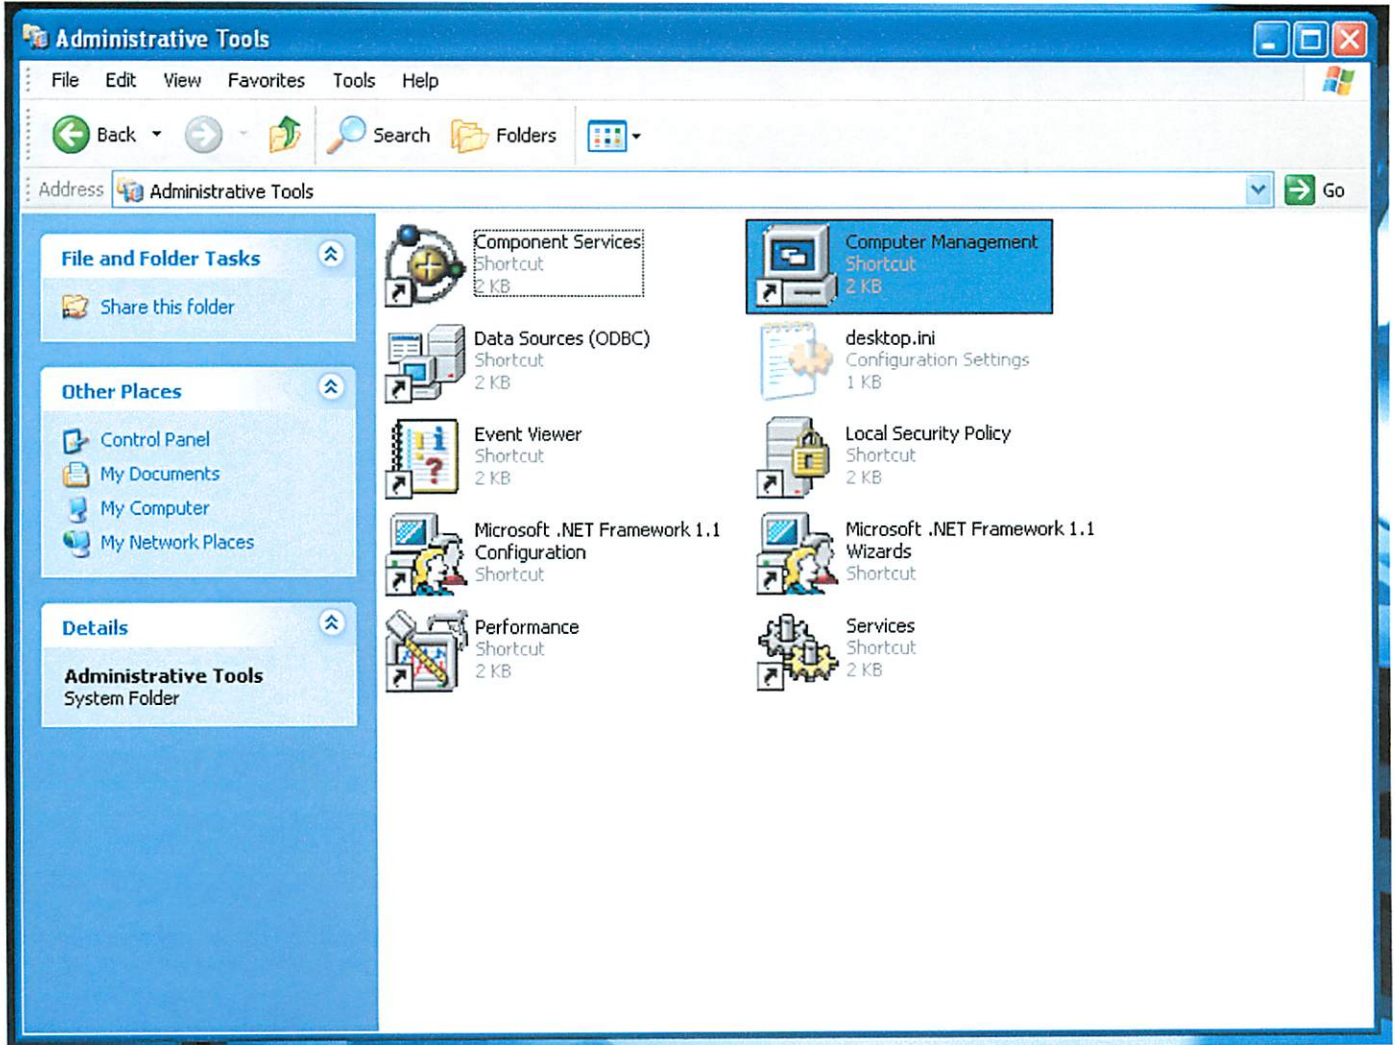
Administrative Tools

File Edit View Favorites Tools Help

Back Search Folders

Address Administrative Tools Go

File and Folder Tasks

Share this folder

Other Places

Control Panel
My Documents
My Computer
My Network Places

Details

Administrative Tools
System Folder

Component Services
Shortcut
2 KB

Computer Management
Shortcut
2 KB

Data Sources (ODBC)
Shortcut
2 KB

desktop.ini
Configuration Settings
1 KB

Event Viewer
Shortcut
2 KB

Local Security Policy
Shortcut
2 KB

Microsoft .NET Framework 1.1 Configuration
Shortcut

Microsoft .NET Framework 1.1 Wizards
Shortcut

Performance
Shortcut
2 KB

Services
Shortcut
2 KB